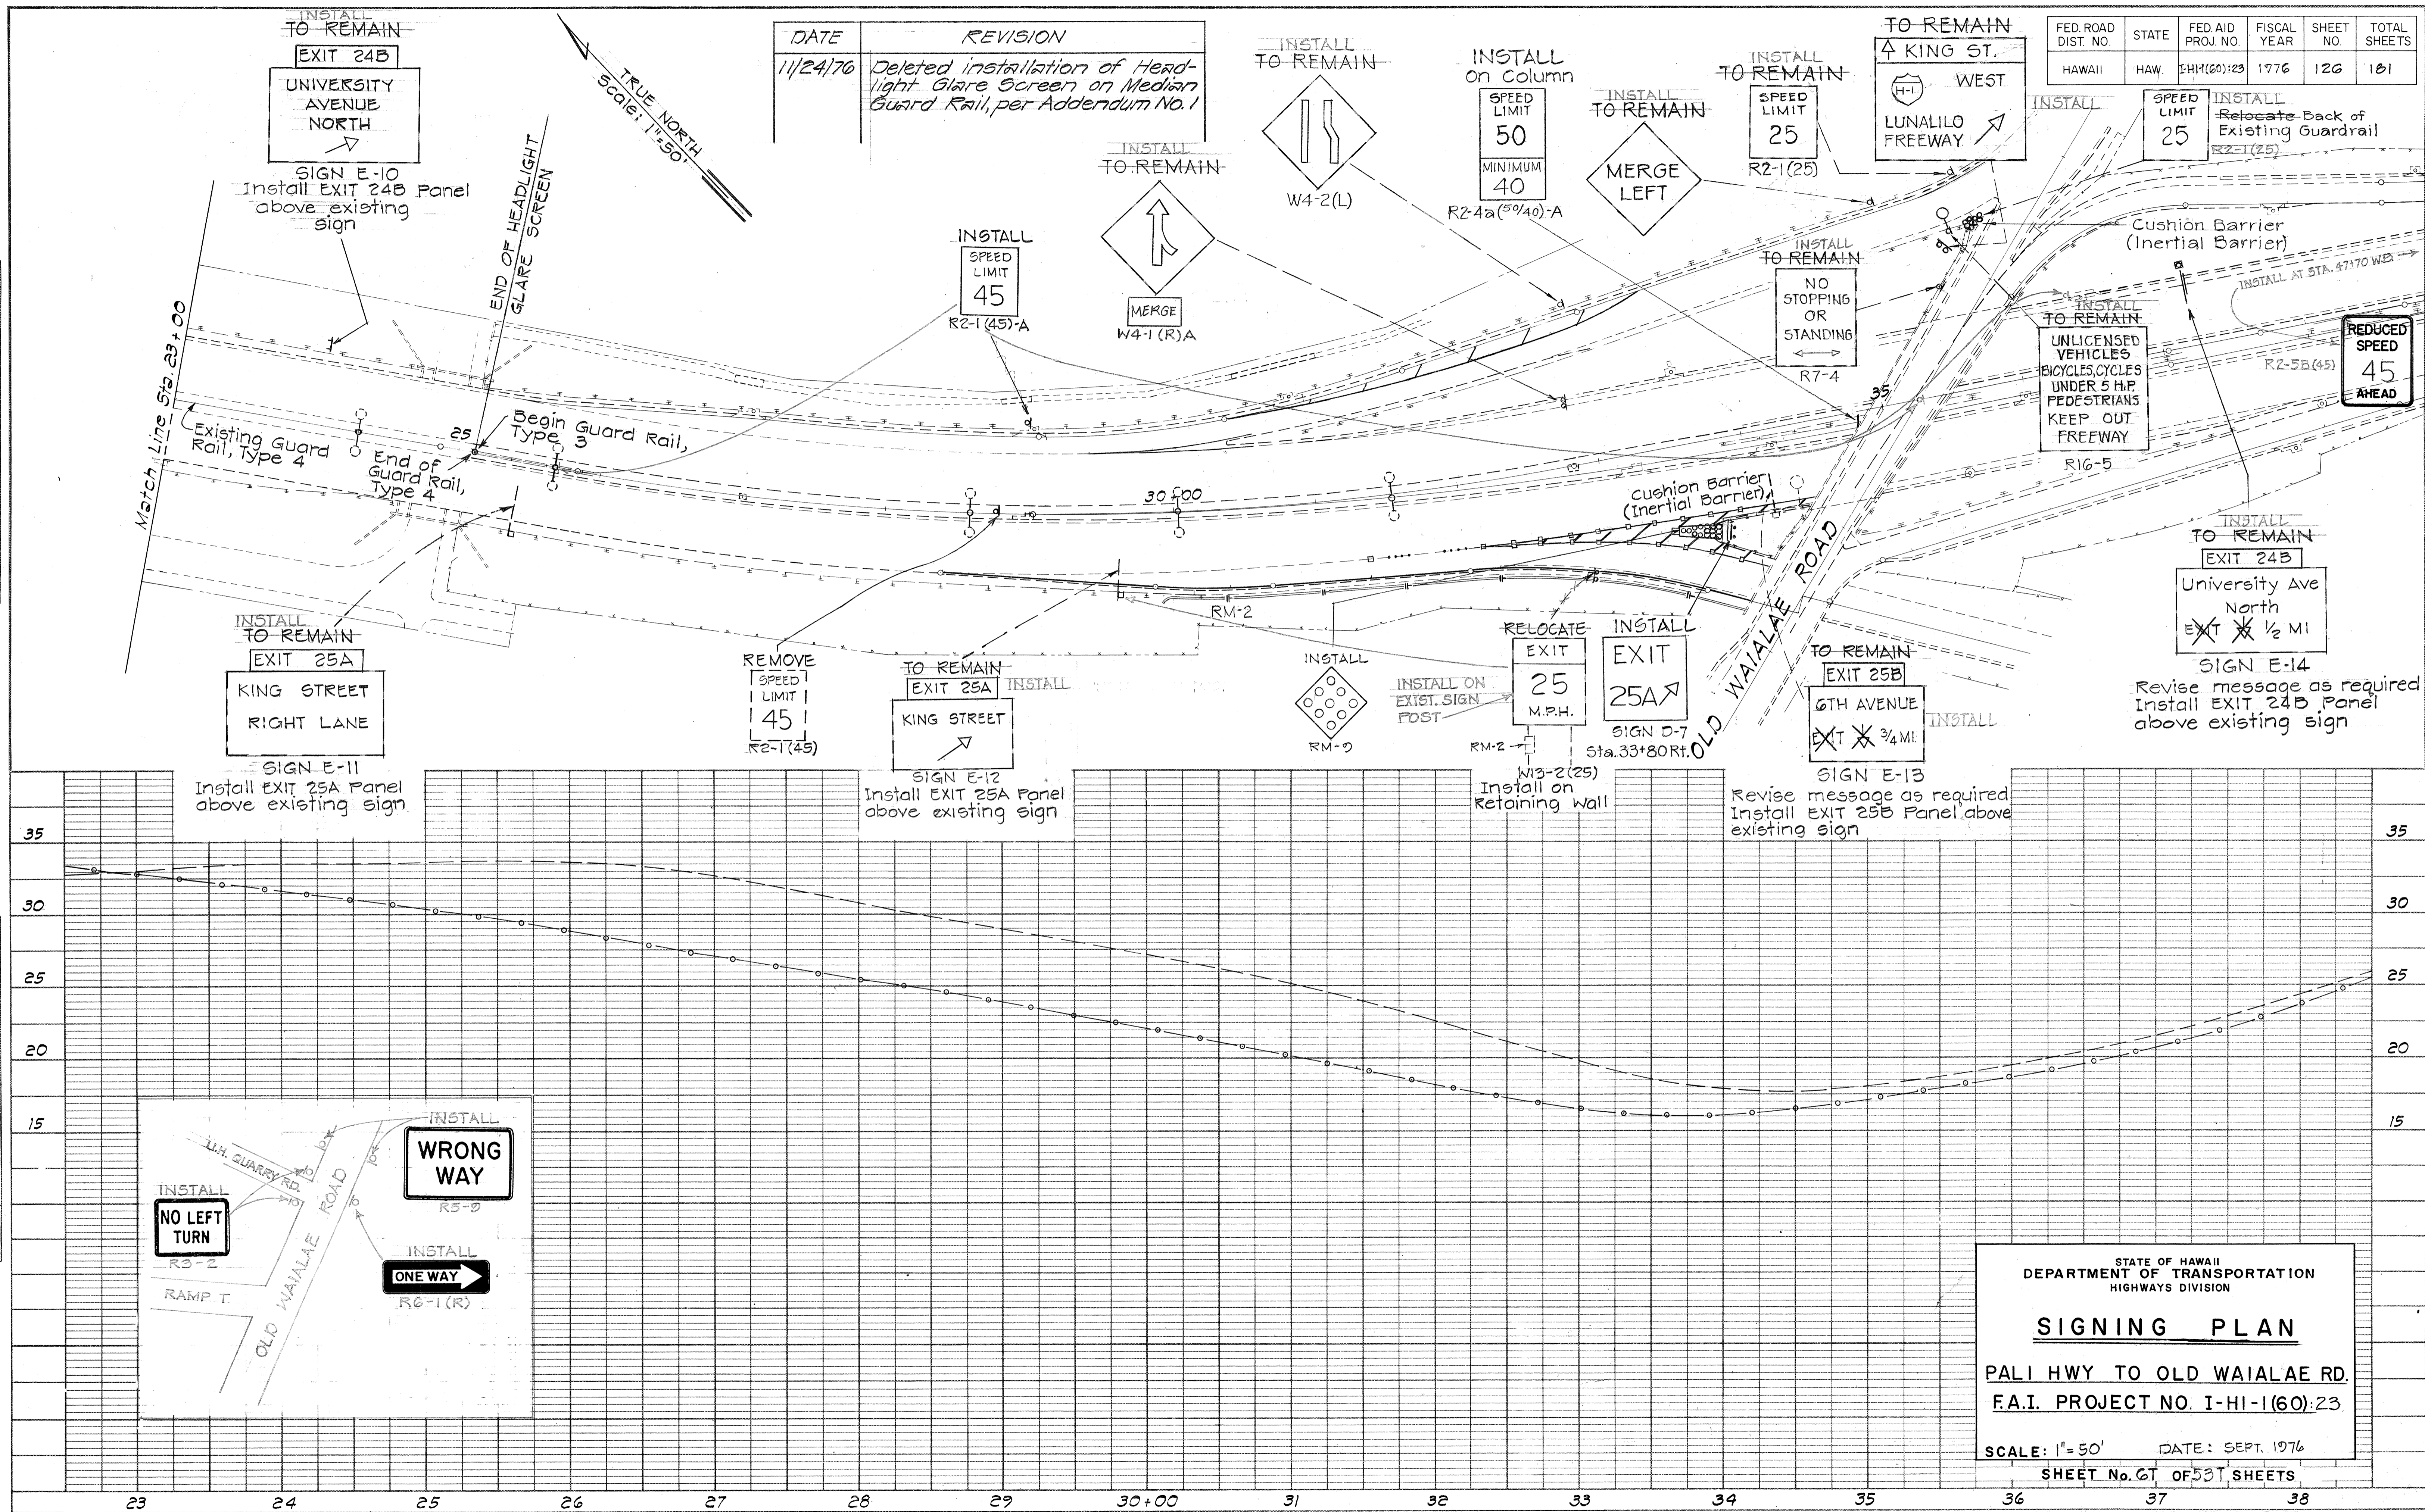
INSTALL
TO REMAIN
EXIT 24B
UNIVERSITY AVENUE NORTH
SIGN E-10
Install EXIT 24B Panel above existing sign

TRUE NORTH
Scale: 1"=50'

| DATE | REVISION |
|---|---|
| 11/24/76 | Deleted installation of Headlight Glare Screen on Median Guard Rail, per Addendum No. 1 |

INSTALL
TO REMAIN
W4-2(L)

INSTALL
On Column
SPEED LIMIT 50
MINIMUM 40
R2-4a(50/40)-A

INSTALL
TO REMAIN
MERGE LEFT

INSTALL
TO REMAIN
SPEED LIMIT 25
R2-1(25)

TO REMAIN
KING ST.
WEST
H-1
LUNALILO FREEWAY

| FED. ROAD DIST. NO. | STATE | FED. AID PROJ. NO. | FISCAL YEAR | SHEET NO. | TOTAL SHEETS |
|---|---|---|---|---|---|
| HAWAII | HAW. | I-H1(60):23 | 1976 | 126 | 181 |

INSTALL
SPEED LIMIT 25
INSTALL
Relocate Back of Existing Guardrail
R2-1(25)

INSTALL
TO REMAIN
MERGE
W4-1(R)A

INSTALL
SPEED LIMIT 45
R2-1(45)-A

END OF HEADLIGHT GLARE SCREEN

INSTALL
TO REMAIN
NO STOPPING OR STANDING
R7-4

Cushion Barrier
(Inertial Barrier)
INSTALL AT STA. 47+70 W.B.

INSTALL
TO REMAIN
UNLICENSED VEHICLES BICYCLES,CYCLES UNDER 5 H.P. PEDESTRIANS KEEP OUT FREEWAY
R16-5

REDUCED SPEED 45 AHEAD
R2-5B(45)

Match Line Sta. 23+00
Existing Guard Rail, Type 4
25
Begin Guard Rail, Type 3
End of Guard Rail, Type 4
30+00
35
Cushion Barrier
(Inertial Barrier)
RM-2
OLD WAIALAE ROAD

INSTALL
TO REMAIN
EXIT 24B
University Ave North
EXIT 1/2 MI
SIGN E-14
Revise message as required Install EXIT 24B Panel above existing sign

INSTALL
TO REMAIN
EXIT 25A
KING STREET
RIGHT LANE
SIGN E-11
Install EXIT 25A Panel above existing sign

REMOVE
SPEED LIMIT 45
R2-1(45)

TO REMAIN
EXIT 25A
INSTALL
KING STREET
SIGN E-12
Install EXIT 25A Panel above existing sign

INSTALL
RM-9

INSTALL ON EXIST. SIGN POST
RELOCATE
EXIT 25 M.P.H.
RM-2
W13-2(25)
Install on Retaining Wall

INSTALL
EXIT 25A
SIGN D-7
Sta. 33+80 Rt.

TO REMAIN
EXIT 25B
6TH AVENUE
EXIT 3/4 MI.
INSTALL
SIGN E-13
Revise message as required Install EXIT 25B Panel above existing sign

35
30
25
20
15

INSTALL
U.H. QUARRY RD.
WRONG WAY
R5-9
INSTALL
NO LEFT TURN
R3-2
INSTALL
ONE WAY
R6-1(R)
RAMP T
OLD WAIALAE ROAD

STATE OF HAWAII
DEPARTMENT OF TRANSPORTATION
HIGHWAYS DIVISION
SIGNING PLAN
PALI HWY TO OLD WAIALAE RD.
F.A.I. PROJECT NO. I-HI-1(60):23
SCALE: 1"=50'
DATE: SEPT. 1976
SHEET No. 6T OF 53T SHEETS

23 24 25 26 27 28 29 30+00 31 32 33 34 35 36 37 38